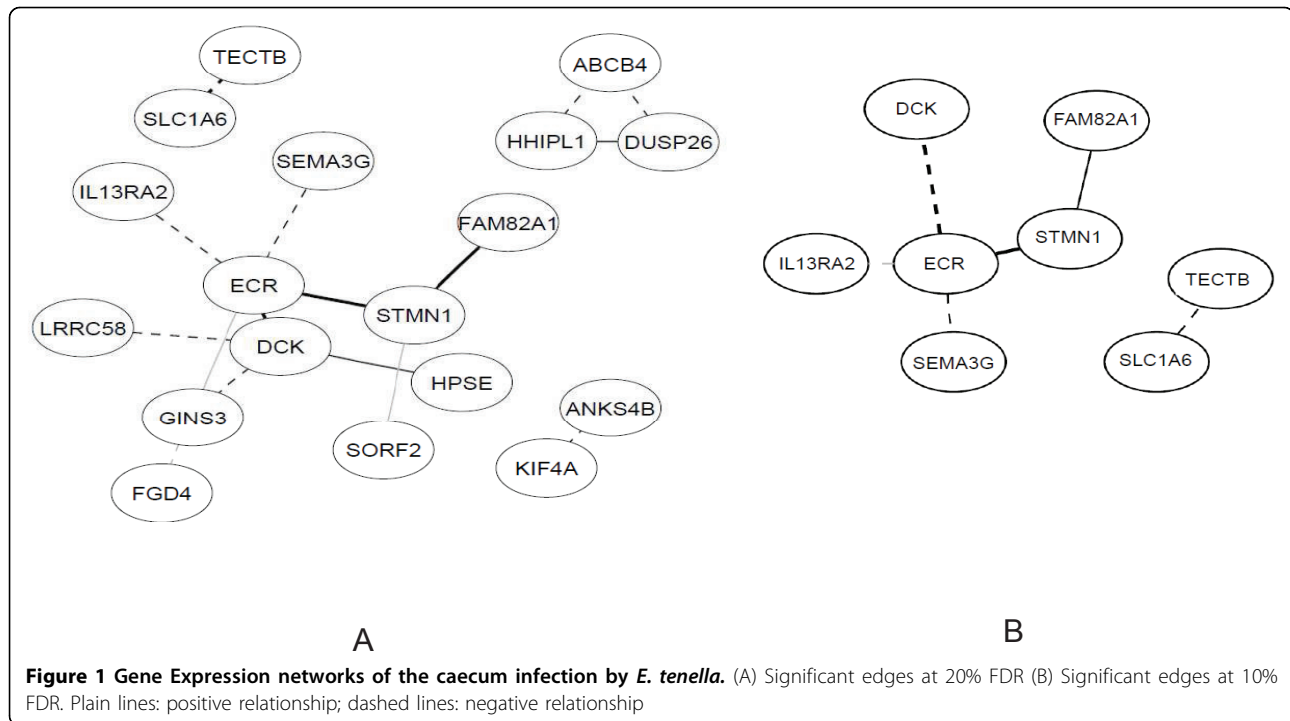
TECTB
SLC1A6
ABCB4
HHIPL1
DUSP26
SEMA3G
IL13RA2
FAM82A1
ECR
STMN1
LRRC58
DCK
HPSE
GINS3
SORF2
ANKS4B
KIF4A
FGD4

A

DCK
FAM82A1
STMN1
IL13RA2
ECR
TECTB
SEMA3G
SLC1A6

B

**Figure 1 Gene Expression networks of the caecum infection by *E. tenella*.** (A) Significant edges at 20% FDR (B) Significant edges at 10% FDR. Plain lines: positive relationship; dashed lines: negative relationship